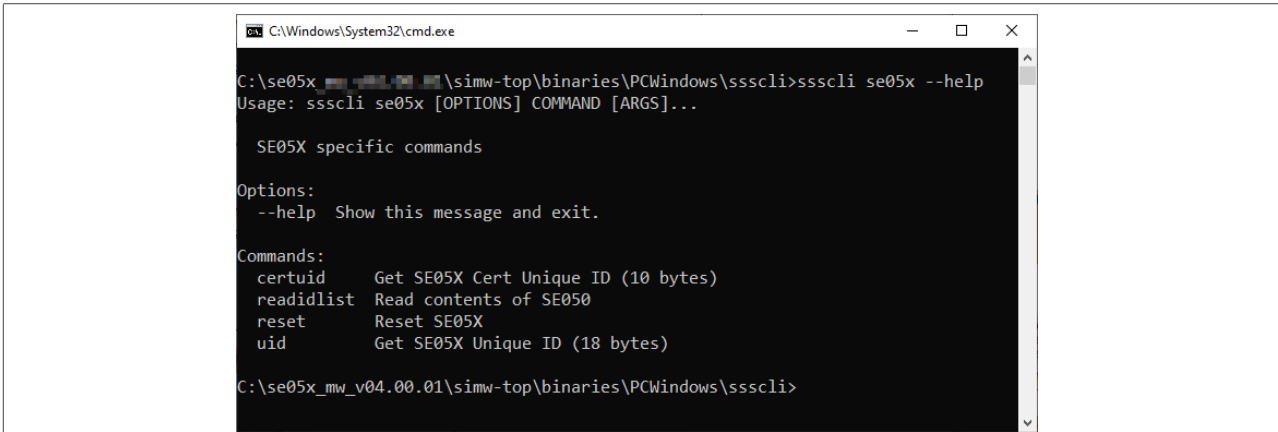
C:\Windows\System32\cmd.exe

C:\se05x_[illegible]\simw-top\binaries\PCWindows\ssscli>ssscli se05x --help
Usage: ssscli se05x [OPTIONS] COMMAND [ARGS]...

SE05X specific commands

Options:
--help Show this message and exit.

Commands:
certuid Get SE05X Cert Unique ID (10 bytes)
readidlist Read contents of SE050
reset Reset SE05X
uid Get SE05X Unique ID (18 bytes)

C:\se05x_mw_v04.00.01\simw-top\binaries\PCWindows\ssscli>